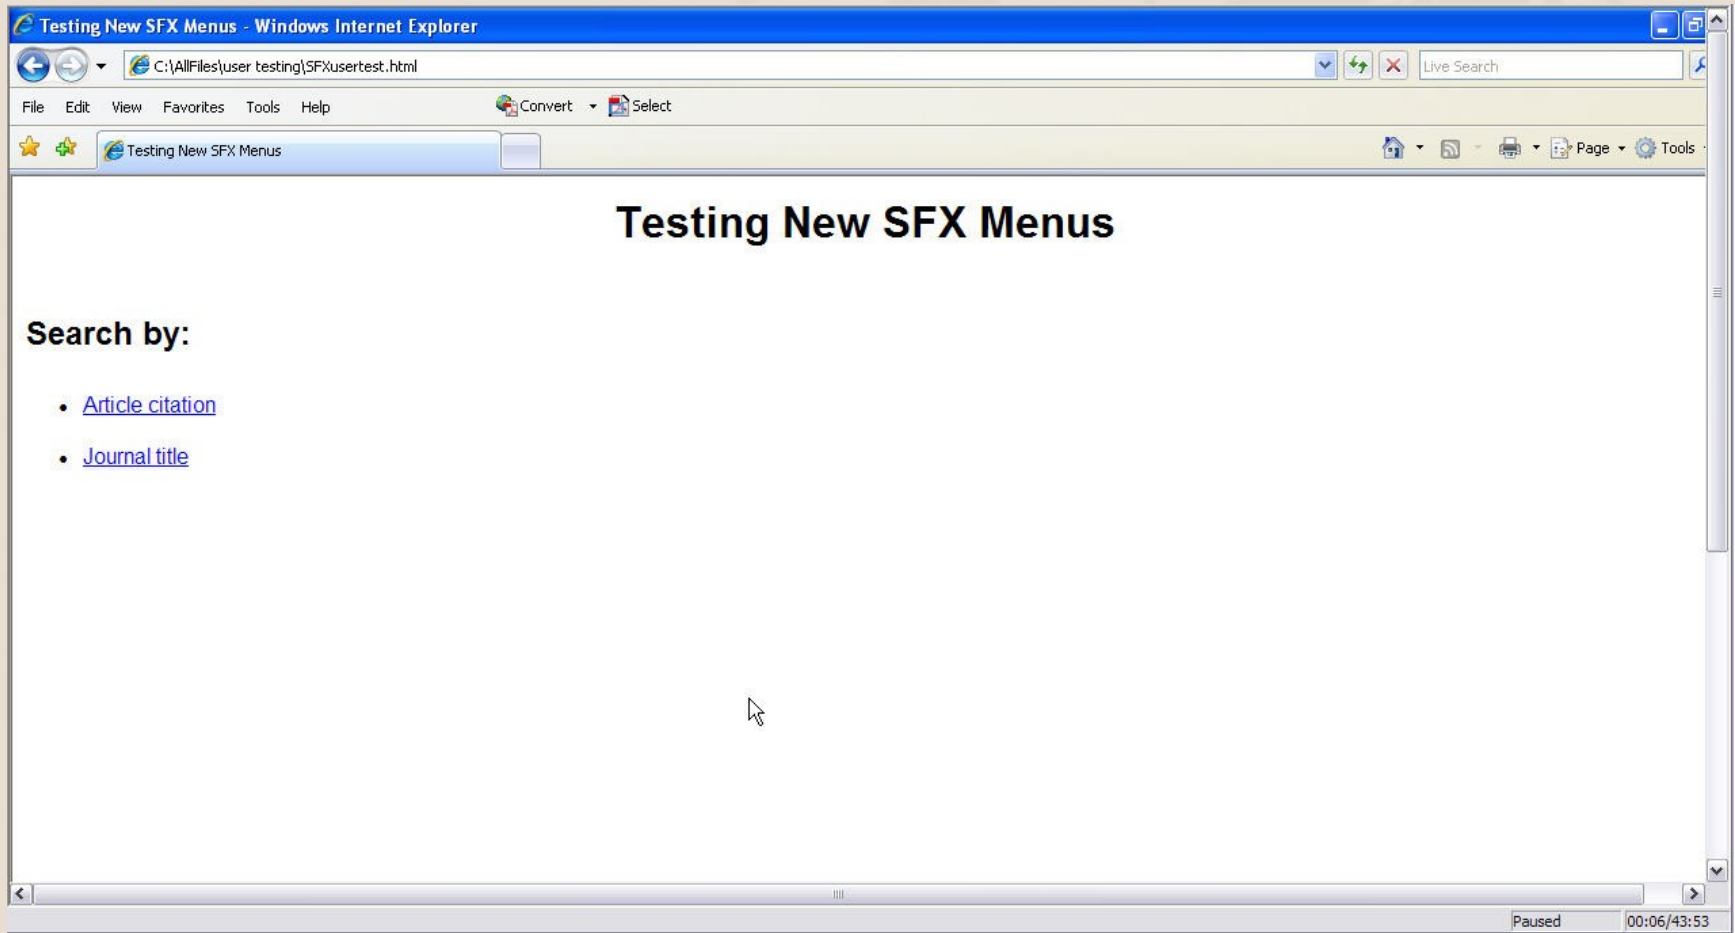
Testing New SFX Menus - Windows Internet Explorer

C:\AllFiles\user testing\SFXusertest.html

Live Search

File Edit View Favorites Tools Help

Convert Select

Testing New SFX Menus

Page Tools

Testing New SFX Menus

Search by:

- Article citation
- Journal title

Paused 00:06/43:53